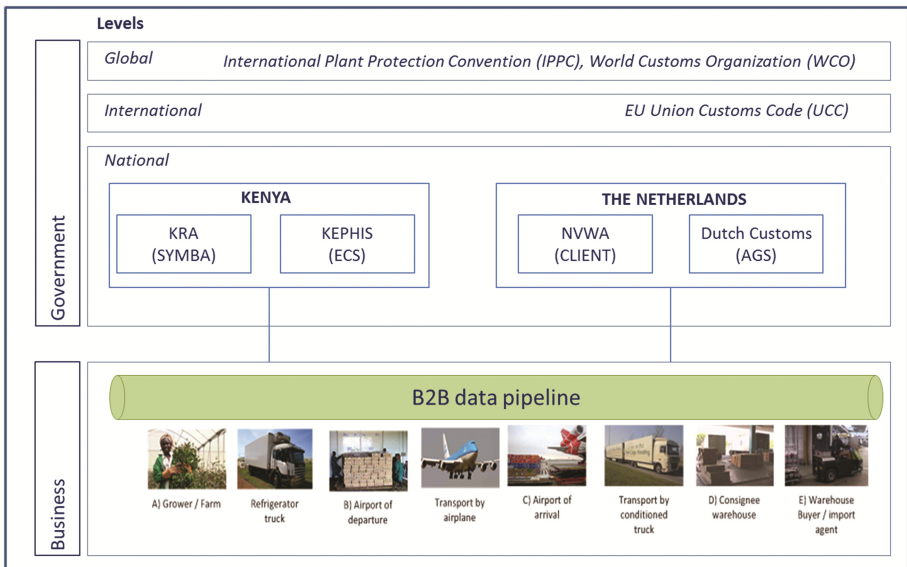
Levels

Government

Global International Plant Protection Convention (IPPC), World Customs Organization (WCO)

International EU Union Customs Code (UCC)

National

KENYA

KRA (SYMBA)

KEPHIS (ECS)

THE NETHERLANDS

NVWA (CLIENT)

Dutch Customs (AGS)

Business

B2B data pipeline

A) Grower / Farm

Refrigerator truck

B) Airport of departure

Transport by airplane

C) Airport of arrival

Transport by conditioned truck

D) Consignee warehouse

E) Warehouse Buyer / import agent